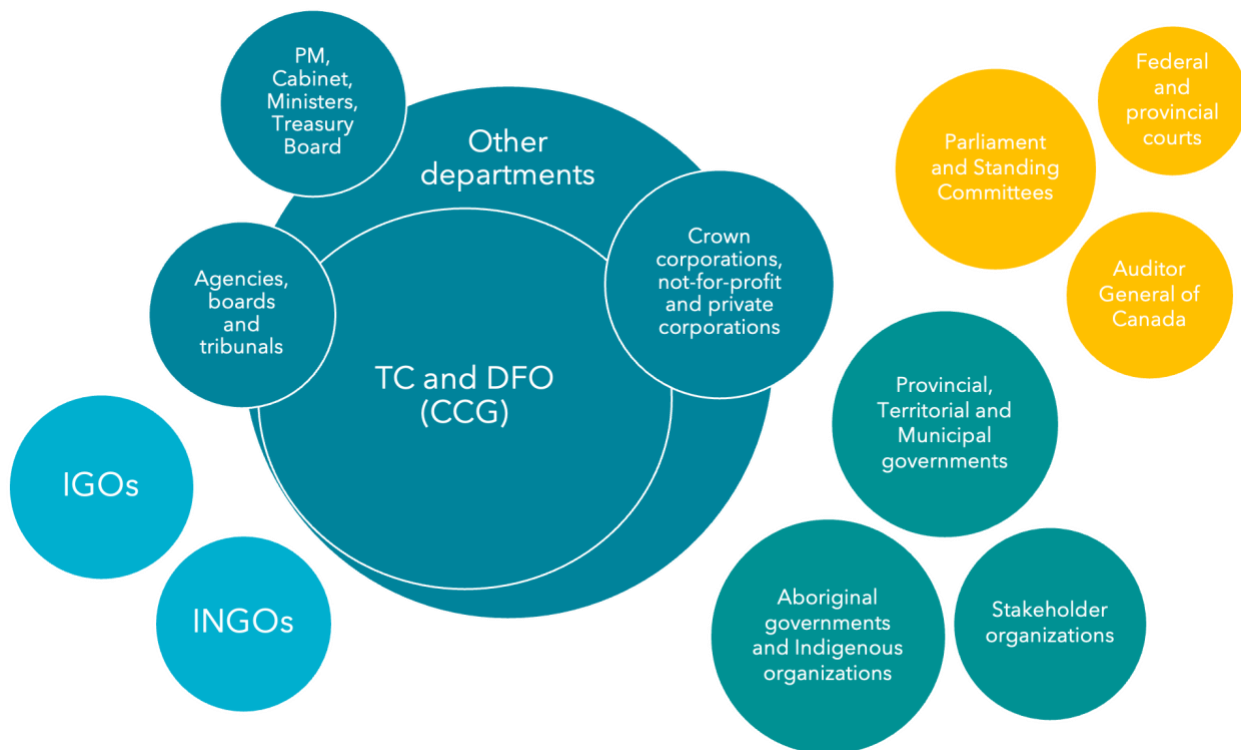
PM, Cabinet, Ministers, Treasury Board

Other departments

Crown corporations, not-for-profit and private corporations

Agencies, boards and tribunals

TC and DFO (CCG)

Federal and provincial courts

Parliament and Standing Committees

Auditor General of Canada

Provincial, Territorial and Municipal governments

IGOs

INGOs

Aboriginal governments and Indigenous organizations

Stakeholder organizations